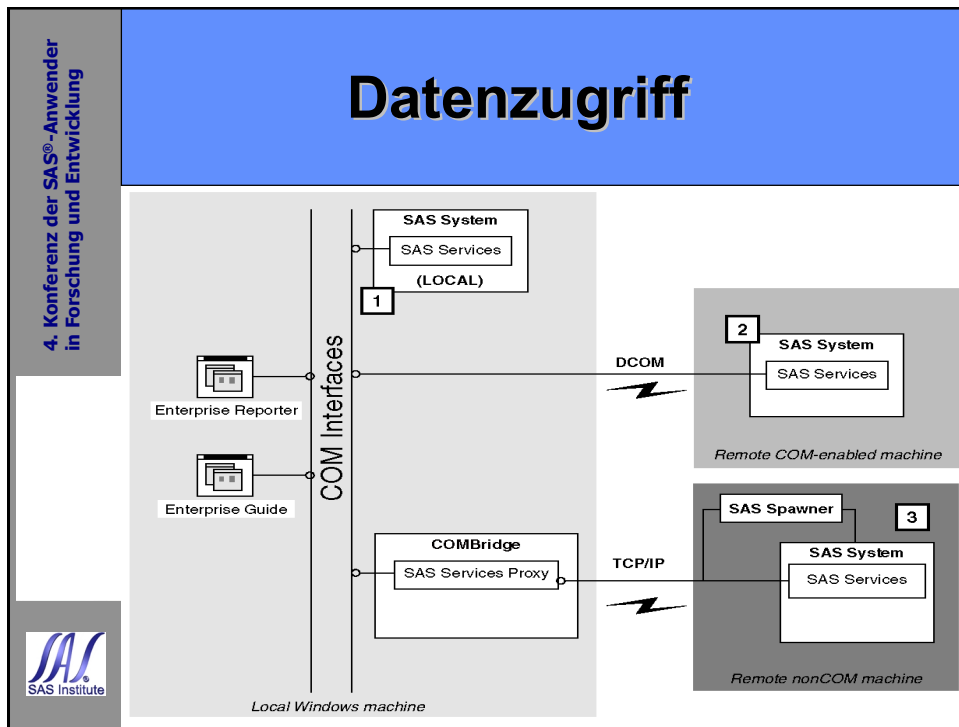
4. Konferenz der SAS®-Anwender in Forschung und Entwicklung

Datenzugriff

SAS System

SAS Services

(LOCAL)

1

2

SAS System

SAS Services

DCOM

COM Interfaces

Enterprise Reporter

Remote COM-enabled machine

Enterprise Guide

SAS Spawner

3

SAS System

SAS Services

COMBridge

SAS Services Proxy

TCP/IP

Remote nonCOM machine

Local Windows machine

SAS Institute